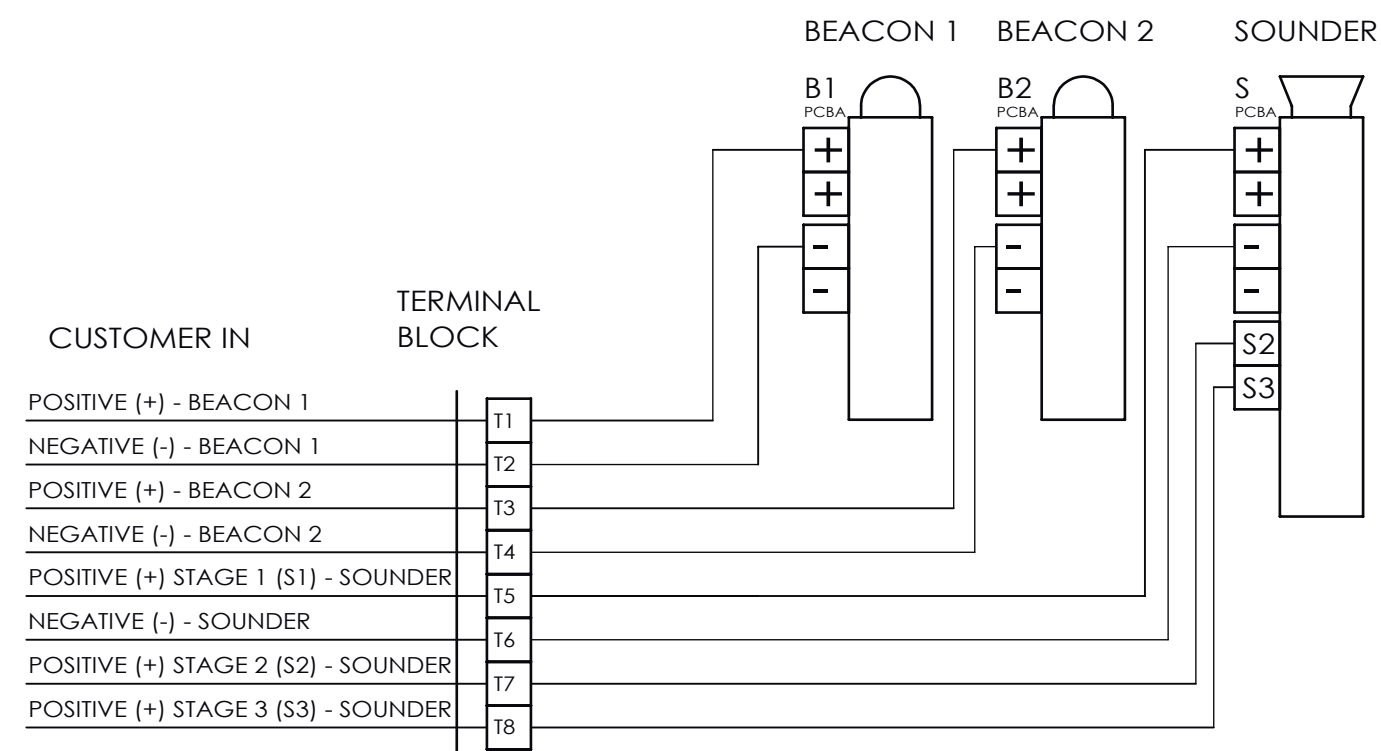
BEACON 1 BEACON 2 SOUNDER

B1
PCBA
+
+
-
-

B2
PCBA
+
+
-
-

S
PCBA
+
+
-
-
S2
S3

CUSTOMER IN

TERMINAL BLOCK

POSITIVE (+) - BEACON 1
NEGATIVE (-) - BEACON 1
POSITIVE (+) - BEACON 2
NEGATIVE (-) - BEACON 2
POSITIVE (+) STAGE 1 (S1) - SOUNDER
NEGATIVE (-) - SOUNDER
POSITIVE (+) STAGE 2 (S2) - SOUNDER
POSITIVE (+) STAGE 3 (S3) - SOUNDER

T1
T2
T3
T4
T5
T6
T7
T8